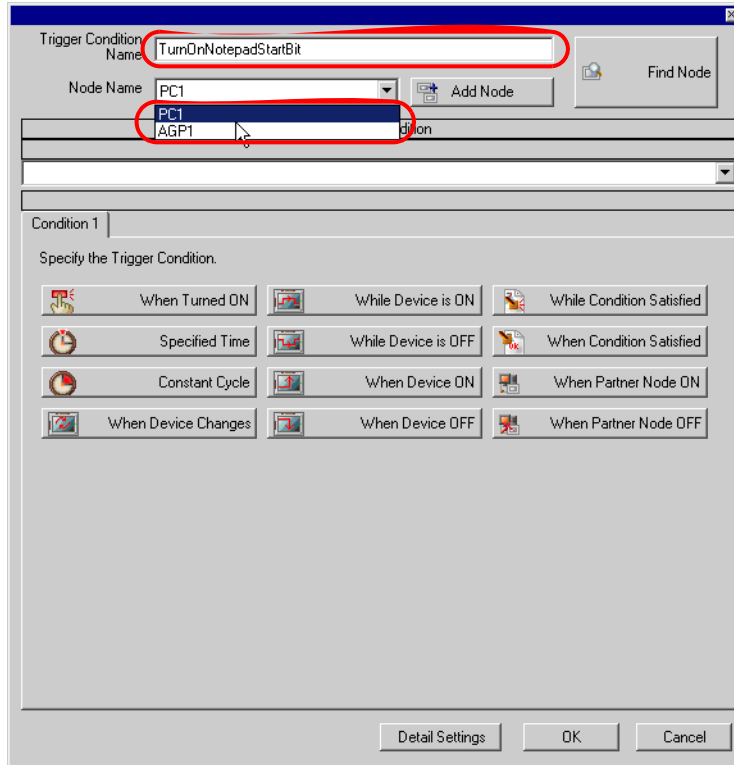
Trigger Condition Name
TurnOnNotepadStartBit
Find Node
Node Name
PC1
Add Node
PC1
AGP1
dition

Condition 1

Specify the Trigger Condition.

When Turned ON
While Device is ON
While Condition Satisfied
Specified Time
While Device is OFF
When Condition Satisfied
Constant Cycle
When Device ON
When Partner Node ON
When Device Changes
When Device OFF
When Partner Node OFF

Detail Settings
OK
Cancel